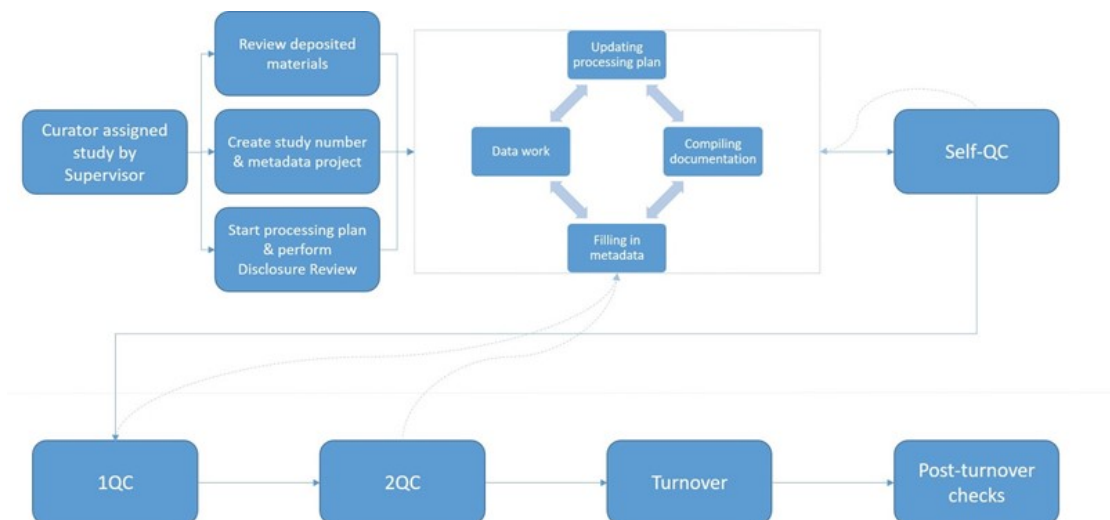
Curator assigned study by Supervisor

Review deposited materials

Create study number & metadata project

Start processing plan & perform Disclosure Review

Updating processing plan

Data work

Compiling documentation

Filling in metadata

Self-QC

1QC

2QC

Turnover

Post-turnover checks